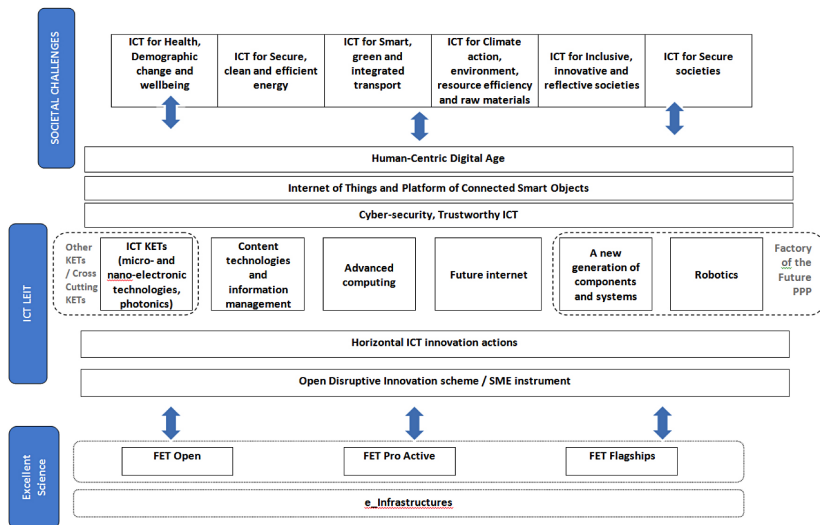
SOCIETAL CHALLENGES

ICT for Health, Demographic change and wellbeing

ICT for Secure, clean and efficient energy

ICT for Smart, green and integrated transport

ICT for Climate action, environment, resource efficiency and raw materials

ICT for Inclusive, innovative and reflective societies

ICT for Secure societies

Human-Centric Digital Age

Internet of Things and Platform of Connected Smart Objects

Cyber-security, Trustworthy ICT

ICT LEIT

Other KETs / Cross Cutting KETs

ICT KETs (micro- and nano-electronic technologies, photonics)

Content technologies and information management

Advanced computing

Future internet

A new generation of components and systems

Robotics

Factory of the Future PPP

Horizontal ICT innovation actions

Open Disruptive Innovation scheme / SME instrument

Excellent Science

FET Open

FET Pro Active

FET Flagships

e_Infrastructures